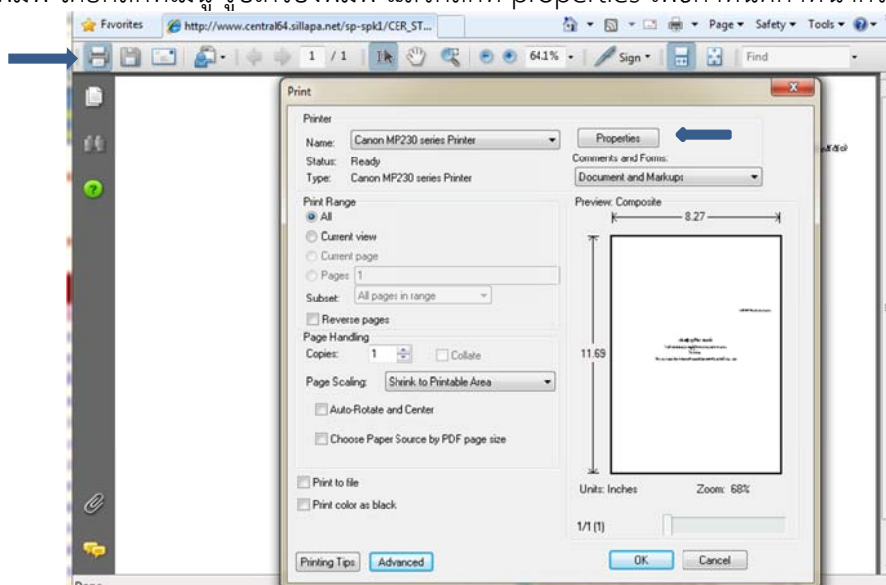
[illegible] properties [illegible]

Favorites http://www.central64.sillapa.net/sp-spk1/CER_ST... Page ▾ Safety ▾ Tools ▾

1 / 1 64.1% Sign ▾ Find

Print

Printer

Name: Canon MP230 series Printer

Status: Ready

Type: Canon MP230 series Printer

Properties

Comments and Forms:

Document and Markups

Print Range

All

Current view

Current page

Pages 1

Subset: All pages in range

Reverse pages

Page Handling

Copies: 1

Collate

Page Scaling: Shrink to Printable Area

Auto-Rotate and Center

Choose Paper Source by PDF page size

Print to file

Print color as black

Preview: Composite

8.27

11.69

Units: Inches

Zoom: 68%

1/1 (1)

Printing Tips

Advanced

OK

Cancel

Done